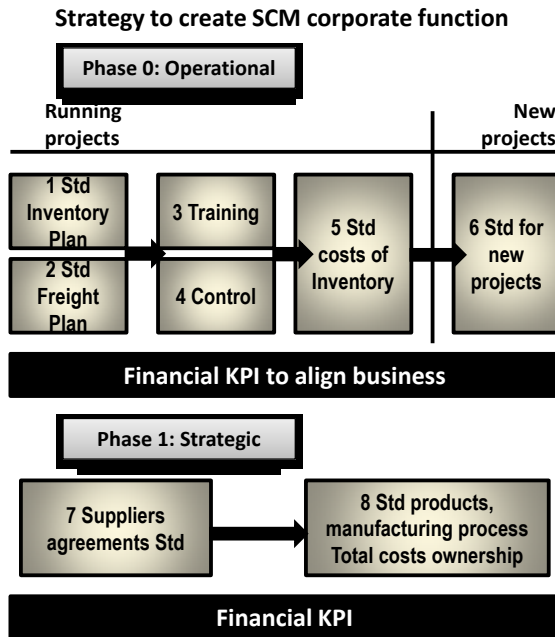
Strategy to create SCM corporate function

Phase 0: Operational

Running projects

New projects

1 Std Inventory Plan

2 Std Freight Plan

3 Training

4 Control

5 Std costs of Inventory

6 Std for new projects

Financial KPI to align business

Phase 1: Strategic

7 Suppliers agreements Std

8 Std products, manufacturing process Total costs ownership

Financial KPI